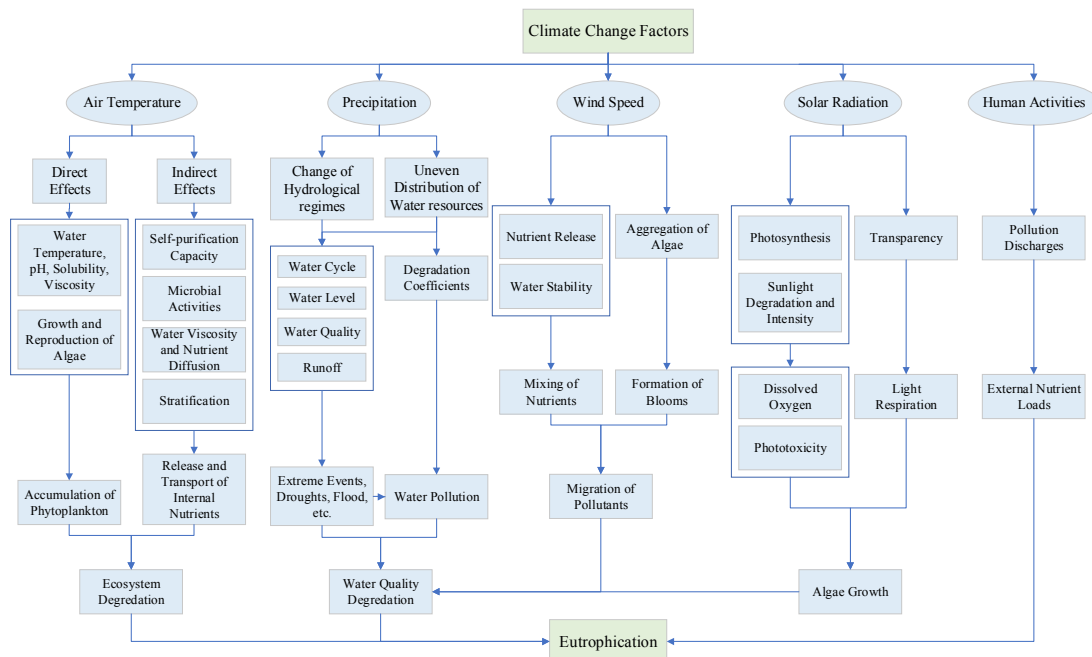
Climate Change Factors

Air Temperature

Direct Effects

Water Temperature, pH, Solubility, Viscosity

Growth and Reproduction of Algae

Indirect Effects

Self-purification Capacity

Microbial Activities

Water Viscosity and Nutrient Diffusion

Stratification

Accumulation of Phytoplankton

Release and Transport of Internal Nutrients

Ecosystem Degradation

Precipitation

Change of Hydrological regimes

Uneven Distribution of Water resources

Water Cycle

Water Level

Water Quality

Runoff

Degradation Coefficients

Extreme Events, Droughts, Flood, etc.

Water Pollution

Water Quality Degradation

Wind Speed

Nutrient Release

Water Stability

Aggregation of Algae

Mixing of Nutrients

Formation of Blooms

Migration of Pollutants

Solar Radiation

Photosynthesis

Sunlight Degradation and Intensity

Transparency

Dissolved Oxygen

Phototoxicity

Light Respiration

Algae Growth

Human Activities

Pollution Discharges

External Nutrient Loads

Eutrophication